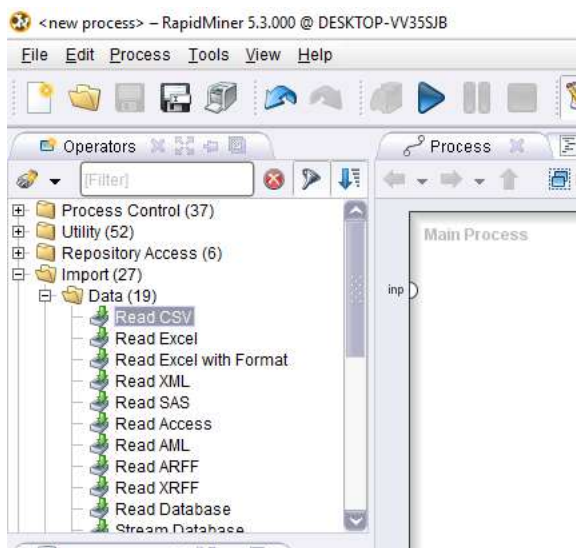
<new process> – RapidMiner 5.3.000 @ DESKTOP-VV35SJB

File Edit Process Tools View Help

Operators

[Filter]

Process Control (37)
Utility (52)
Repository Access (6)
Import (27)
Data (19)
Read CSV
Read Excel
Read Excel with Format
Read XML
Read SAS
Read Access
Read AML
Read ARFF
Read XRFF
Read Database
Stream Database

Process

Main Process

inp